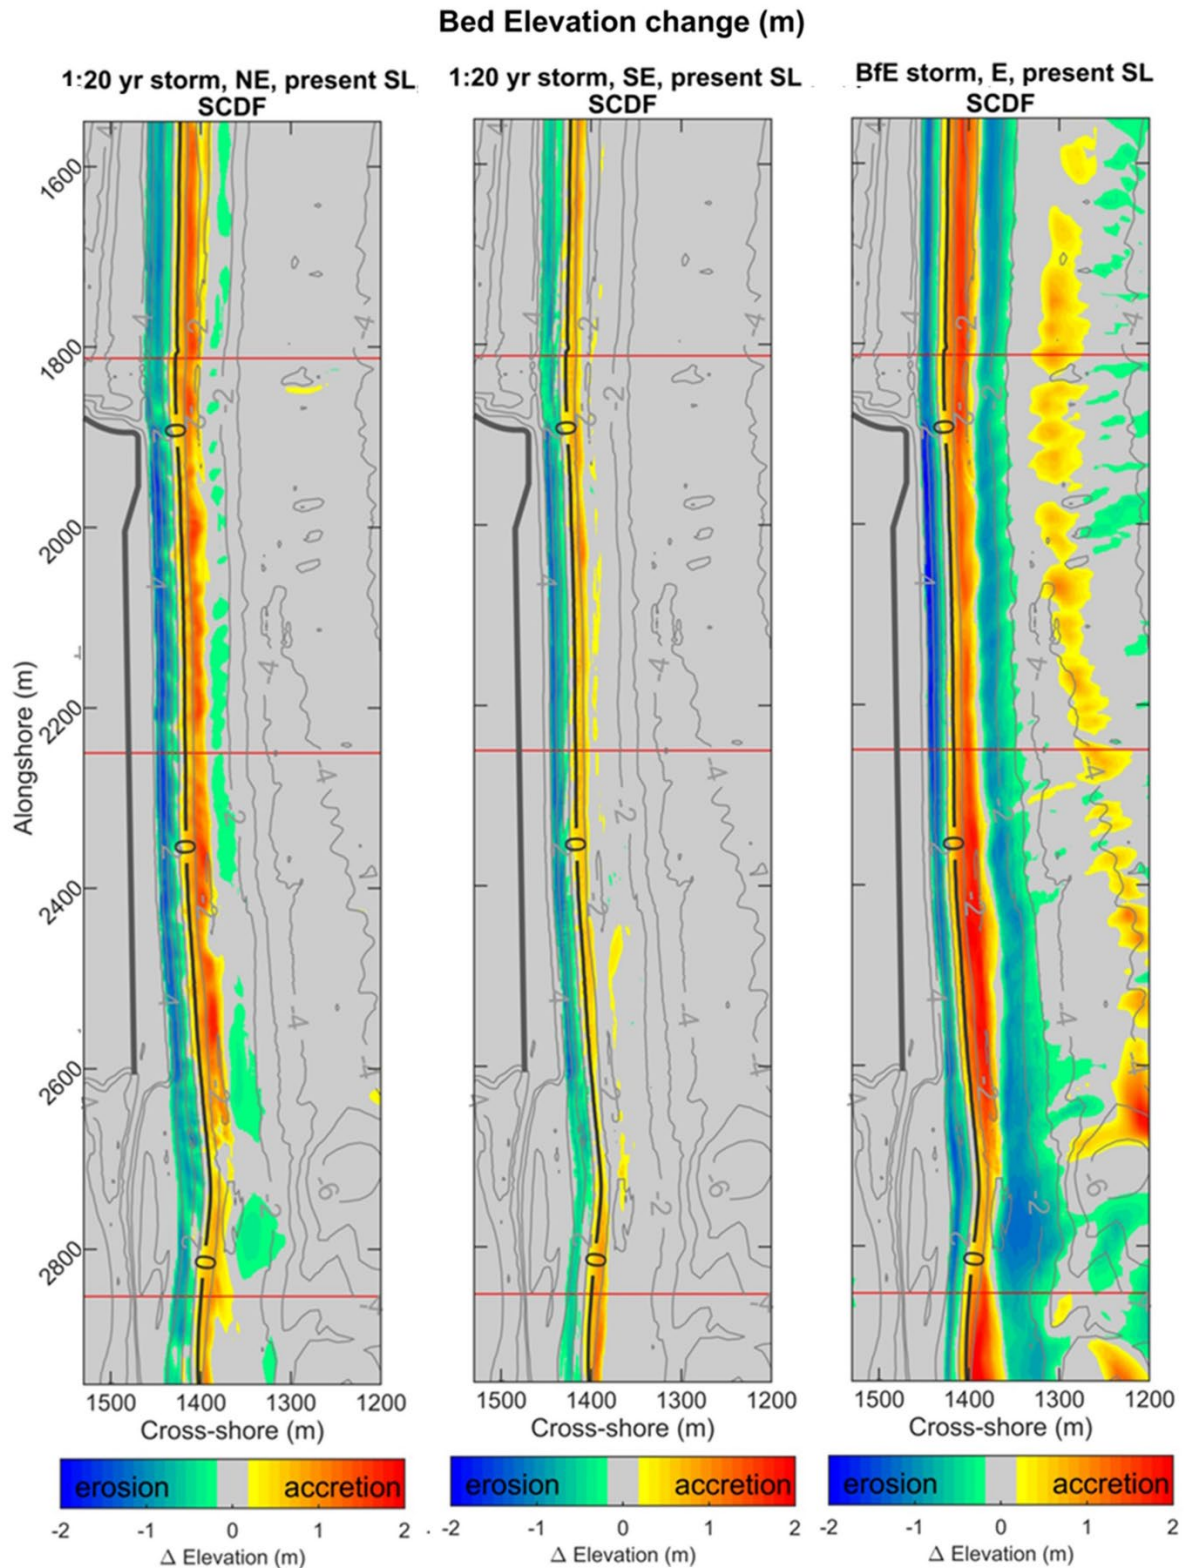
Bed Elevation change (m)

1:20 yr storm, NE, present SL
SCDF

1:20 yr storm, SE, present SL
SCDF

BfE storm, E, present SL
SCDF

Alongshore (m)

1600
1800
2000
2200
2400
2600
2800

0
0
0
-2
-4
-6

1500 1400 1300 1200
Cross-shore (m)

1500 1400 1300 1200
Cross-shore (m)

1500 1400 1300 1200
Cross-shore (m)

erosion accretion
-2 -1 0 1 2
Δ Elevation (m)

erosion accretion
-2 -1 0 1 2
Δ Elevation (m)

erosion accretion
-2 -1 0 1 2
Δ Elevation (m)